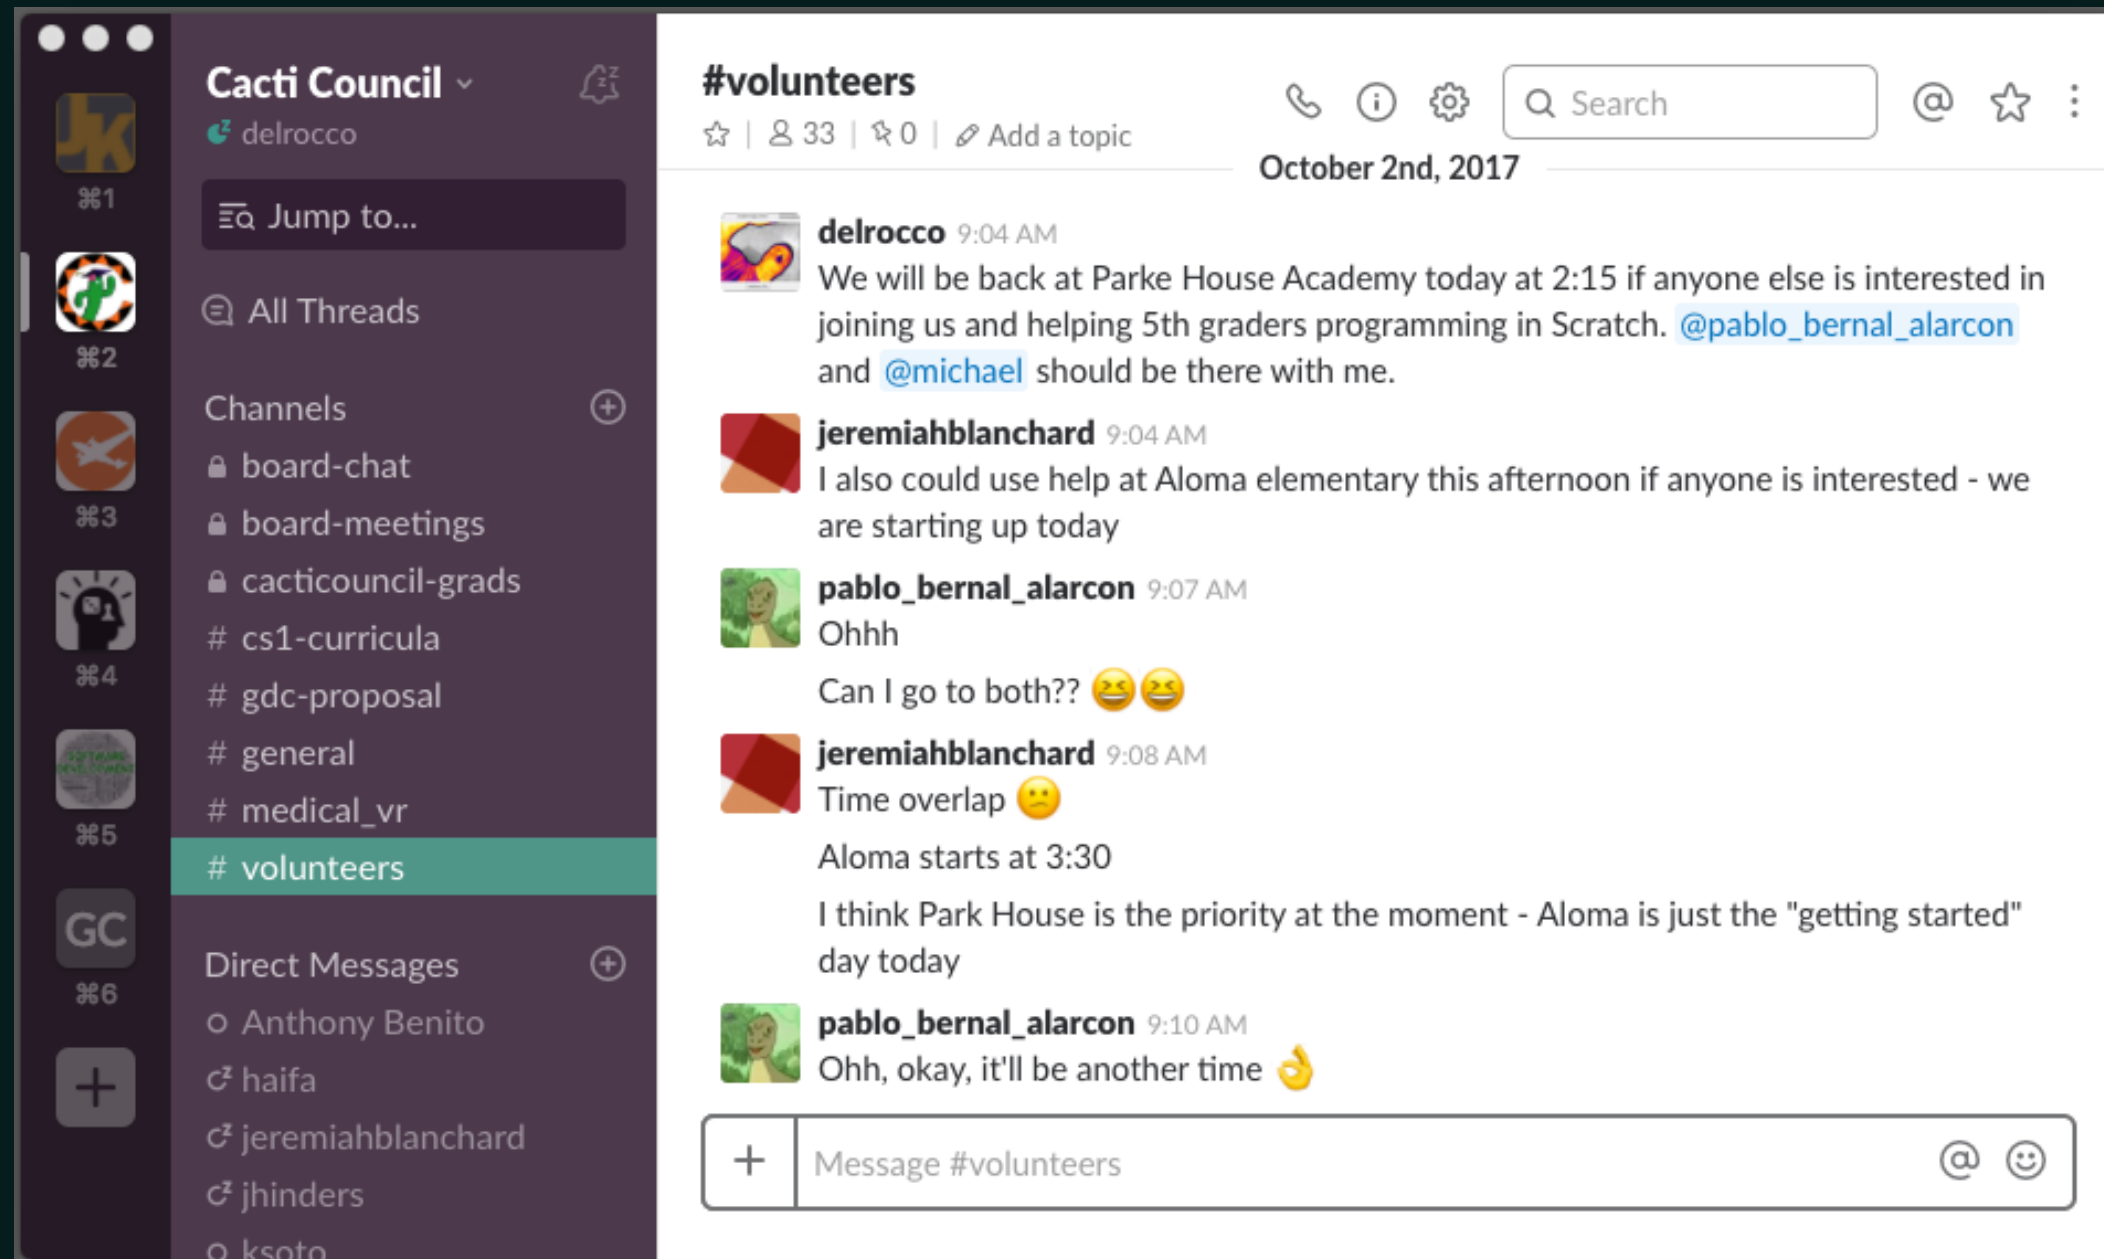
⌘1
⌘2
⌘3
⌘4
⌘5
GC
⌘6

Cacti Council
delrocco
Jump to...
All Threads

Channels
board-chat
board-meetings
cacticouncil-grads
# cs1-curricula
# gdc-proposal
# general
# medical_vr
# volunteers

Direct Messages
Anthony Benito
haifa
jeremiahblanchard
jhinders
ksoto

#volunteers
33 | 0 | Add a topic
Search

October 2nd, 2017

delrocco 9:04 AM
We will be back at Parke House Academy today at 2:15 if anyone else is interested in joining us and helping 5th graders programming in Scratch. @pablo_bernal_alarcon and @michael should be there with me.

jeremiahblanchard 9:04 AM
I also could use help at Aloma elementary this afternoon if anyone is interested - we are starting up today

pablo_bernal_alarcon 9:07 AM
Ohhh
Can I go to both??

jeremiahblanchard 9:08 AM
Time overlap
Aloma starts at 3:30
I think Park House is the priority at the moment - Aloma is just the "getting started" day today

pablo_bernal_alarcon 9:10 AM
Ohh, okay, it'll be another time

Message #volunteers